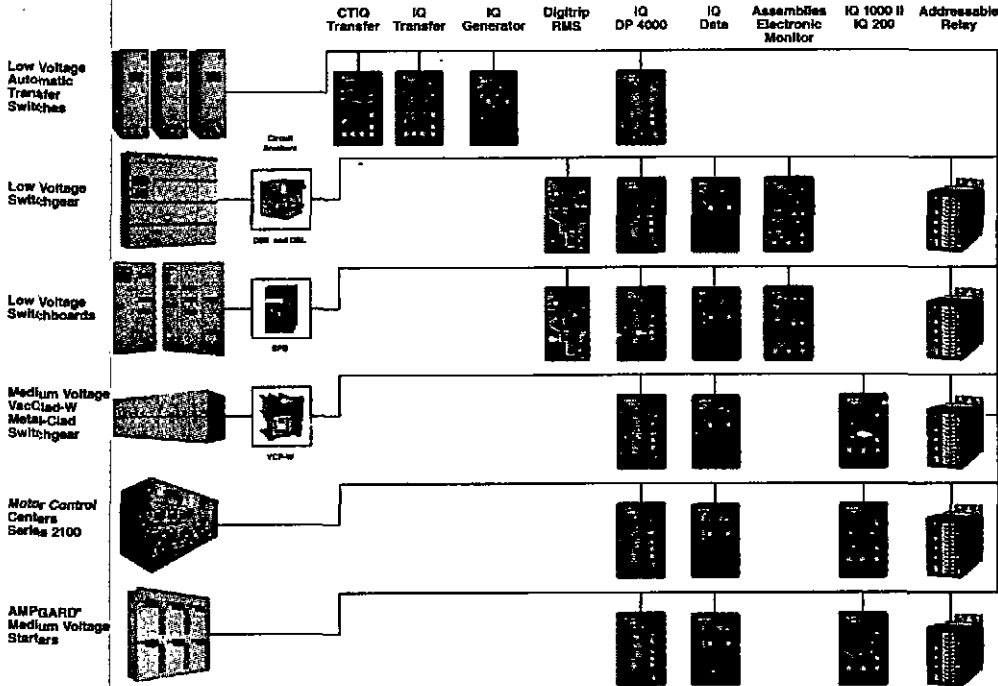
CTIQ Transfer | IQ Transfer | IQ Generator | Digitrip RMS | IQ DP 4000 | IQ Data | Assemblies Electronic Monitor | IQ 1000 II IQ 200 | Addressable Relay

Low Voltage Automatic Transfer Switches

Circuit Breakers

Low Voltage Switchgear

DSII and DSL

Low Voltage Switchboards

SPB

Medium Voltage VacClad-W Metal-Clad Switchgear

VCP-W

Motor Control Centers Series 2100

AMPGARD® Medium Voltage Starters